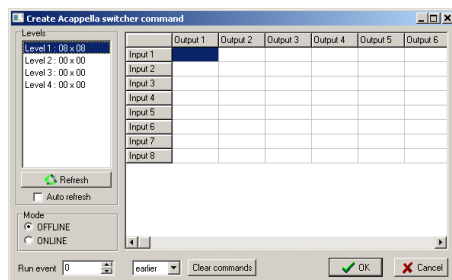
Create Acappella switcher command

Levels
Level 1 : 08 x 08
Level 2 : 00 x 00
Level 3 : 00 x 00
Level 4 : 00 x 00

Refresh
Auto refresh

Mode
OFFLINE
ONLINE

|  | Output 1 | Output 2 | Output 3 | Output 4 | Output 5 | Output 6 |
|---|---|---|---|---|---|---|
| Input 1 |  |  |  |  |  |  |
| Input 2 |  |  |  |  |  |  |
| Input 3 |  |  |  |  |  |  |
| Input 4 |  |  |  |  |  |  |
| Input 5 |  |  |  |  |  |  |
| Input 6 |  |  |  |  |  |  |
| Input 7 |  |  |  |  |  |  |
| Input 8 |  |  |  |  |  |  |

Run event 0
earlier
Clear commands
OK
Cancel